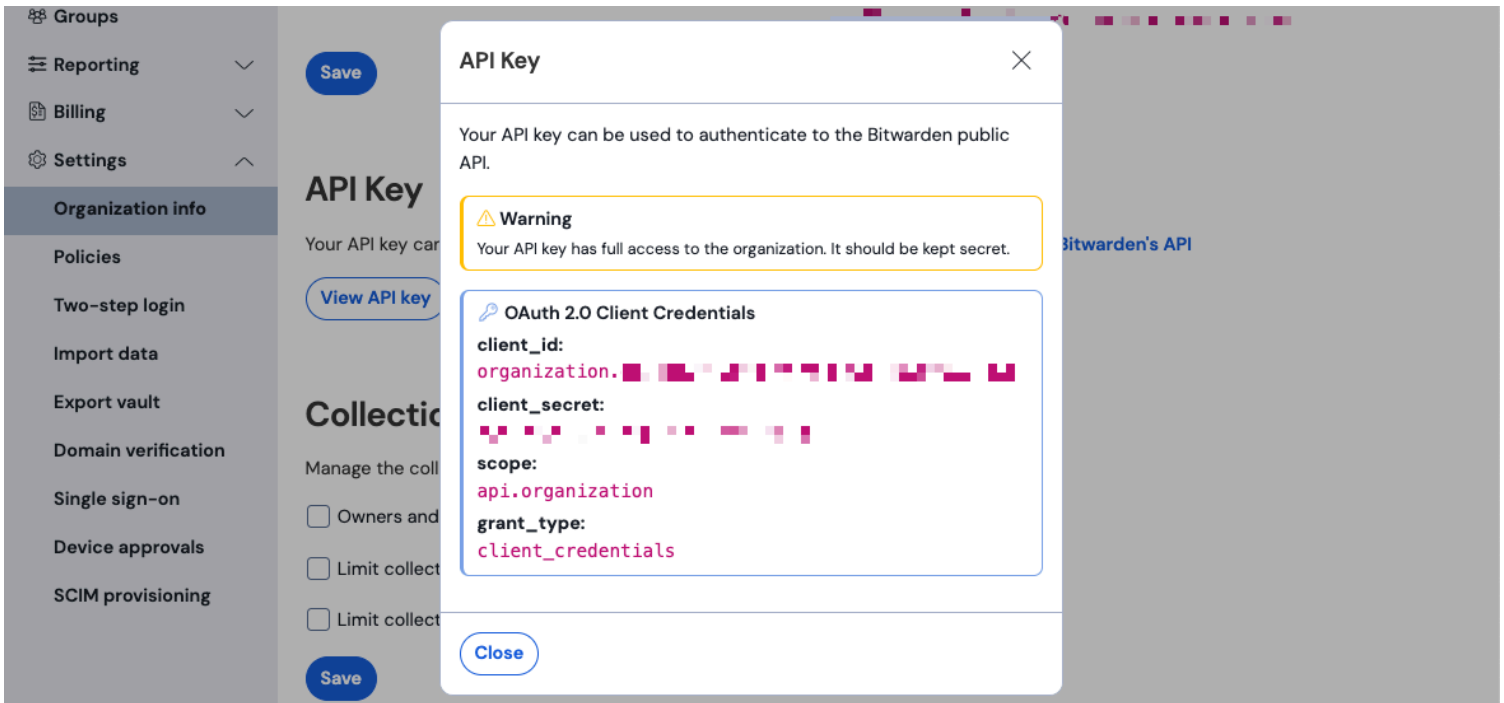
Groups

Reporting

Billing

Settings

Organization info

Policies

Two-step login

Import data

Export vault

Domain verification

Single sign-on

Device approvals

SCIM provisioning

Save

API Key

Your API key car

View API key

Bitwarden's API

Collectic

Manage the coll

Owners and

Limit collect

Limit collect

Save

API Key

Your API key can be used to authenticate to the Bitwarden public API.

Warning

Your API key has full access to the organization. It should be kept secret.

OAuth 2.0 Client Credentials

client_id:

organization.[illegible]

client_secret:

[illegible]

scope:

api.organization

grant_type:

client_credentials

Close